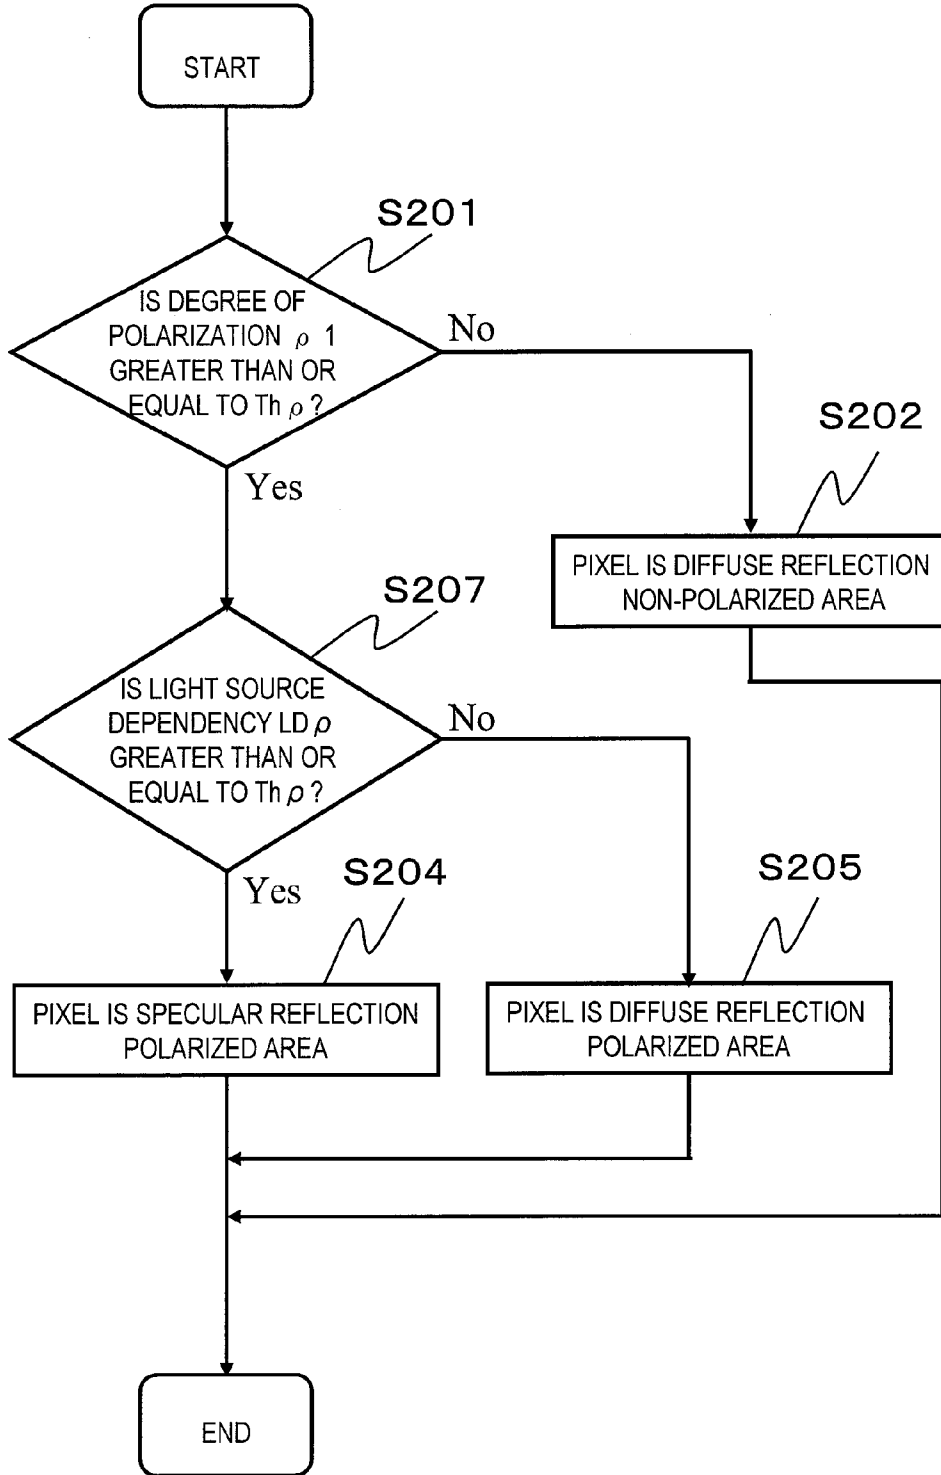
START

S201

IS DEGREE OF POLARIZATION $\rho$ 1 GREATER THAN OR EQUAL TO Th $\rho$ ?

No

S202

PIXEL IS DIFFUSE REFLECTION NON-POLARIZED AREA

Yes

S207

IS LIGHT SOURCE DEPENDENCY LD $\rho$ GREATER THAN OR EQUAL TO Th $\rho$ ?

No

Yes

S204

S205

PIXEL IS SPECULAR REFLECTION POLARIZED AREA

PIXEL IS DIFFUSE REFLECTION POLARIZED AREA

END